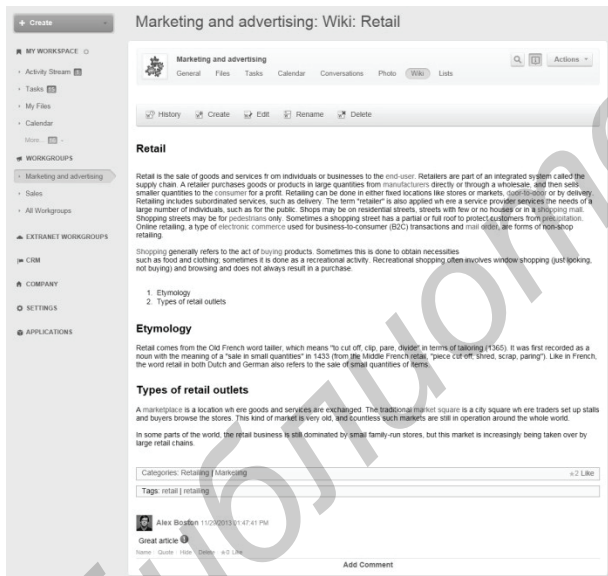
+ Create

MY WORKSPACE

Activity Stream

Tasks

My Files

Calendar

More...

WORKGROUPS

Marketing and advertising

Sales

All Workgroups

EXTRANET WORKGROUPS

CRM

COMPANY

SETTINGS

APPLICATIONS

Marketing and advertising: Wiki: Retail

Marketing and advertising

General Files Tasks Calendar Conversations Photo Wiki Lists

Actions

History Create Edit Rename Delete

Retail

Retail is the sale of goods and services fr om individuals or businesses to the end-user. Retailers are part of an integrated system called the supply chain. A retailer purchases goods or products in large quantities from manufacturers directly or through a wholesale, and then sells smaller quantities to the consumer for a profit. Retailing can be done in either fixed locations like stores or markets, door-to-door or by delivery. Retailing includes subordinated services, such as delivery. The term "retailer" is also applied wh ere a service provider services the needs of a large number of individuals, such as for the public. Shops may be on residential streets, streets with few or no houses or in a shopping mall. Shopping streets may be for pedestrians only. Sometimes a shopping street has a partial or full roof to protect customers from precipitation. Online retailing, a type of electronic commerce used for business-to-consumer (B2C) transactions and mail order, are forms of non-shop retailing.

Shopping generally refers to the act of buying products. Sometimes this is done to obtain necessities such as food and clothing; sometimes it is done as a recreational activity. Recreational shopping often involves window shopping (just looking, not buying) and browsing and does not always result in a purchase.

1. Etymology
2. Types of retail outlets

Etymology

Retail comes from the Old French word tailler, which means "to cut off, clip, pare, divide" in terms of tailoring (1365). It was first recorded as a noun with the meaning of a "sale in small quantities" in 1433 (from the Middle French retail, "piece cut off, shred, scrap, paring"). Like in French, the word retail in both Dutch and German also refers to the sale of small quantities of items.

Types of retail outlets

A marketplace is a location wh ere goods and services are exchanged. The traditional market square is a city square wh ere traders set up stalls and buyers browse the stores. This kind of market is very old, and countless such markets are still in operation around the whole world.

In some parts of the world, the retail business is still dominated by small family-run stores, but this market is increasingly being taken over by large retail chains.

Categories: Retailing | Marketing

+2 Like

Tags: retail | retailing

Alex Boston 11/29/2013 01:47:41 PM

Great article

Name Quote Hide Delete +5 Like

Add Comment